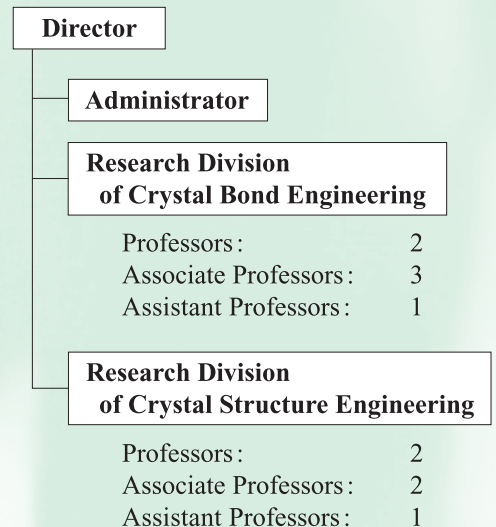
Director

Administrator

Research Division of Crystal Bond Engineering

Professors: 2
Associate Professors: 3
Assistant Professors: 1

Research Division of Crystal Structure Engineering

Professors: 2
Associate Professors: 2
Assistant Professors: 1